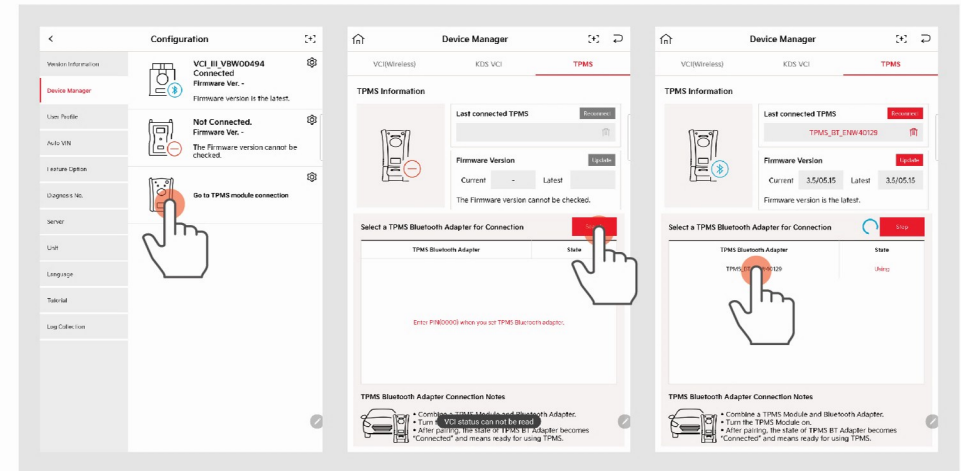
<

Configuration

Version Information

Device Manager

User Profile

Auto VIN

Feature Option

Diagnosis No.

Server

Unit

Language

Tutorial

Log Collection

VCI_III_V8W00494
Connected
Firmware Ver. -
Firmware version is the latest.

Not Connected.
Firmware Ver. -
The Firmware version cannot be checked.

Go to TPMS module connection

Device Manager

VCI(Wireless)

KDS VCI

TPMS

TPMS Information

Last connected TPMS

Reconnect

Firmware Version

Update

Current - Latest

The Firmware version cannot be checked.

Select a TPMS Bluetooth Adapter for Connection

TPMS Bluetooth Adapter

State

Enter PIN(0000) when you set TPMS Bluetooth adapter.

TPMS Bluetooth Adapter Connection Notes

• Combine a TPMS Module and Bluetooth Adapter.
• Turn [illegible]
• After pairing, the state of TPMS BT Adapter becomes "Connected" and means ready for using TPMS.

VCI status can not be read

Device Manager

VCI(Wireless)

KDS VCI

TPMS

TPMS Information

Last connected TPMS

Reconnect

TPMS_BT_ENW40129

Firmware Version

Update

Current 3.5/05.15 Latest 3.5/05.15

Firmware version is the latest.

Select a TPMS Bluetooth Adapter for Connection

Stop

TPMS Bluetooth Adapter

State

TPMS_B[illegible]40129

Pairing

TPMS Bluetooth Adapter Connection Notes

• Combine a TPMS Module and Bluetooth Adapter.
• Turn the TPMS Module on.
• After pairing, the state of TPMS BT Adapter becomes "Connected" and means ready for using TPMS.